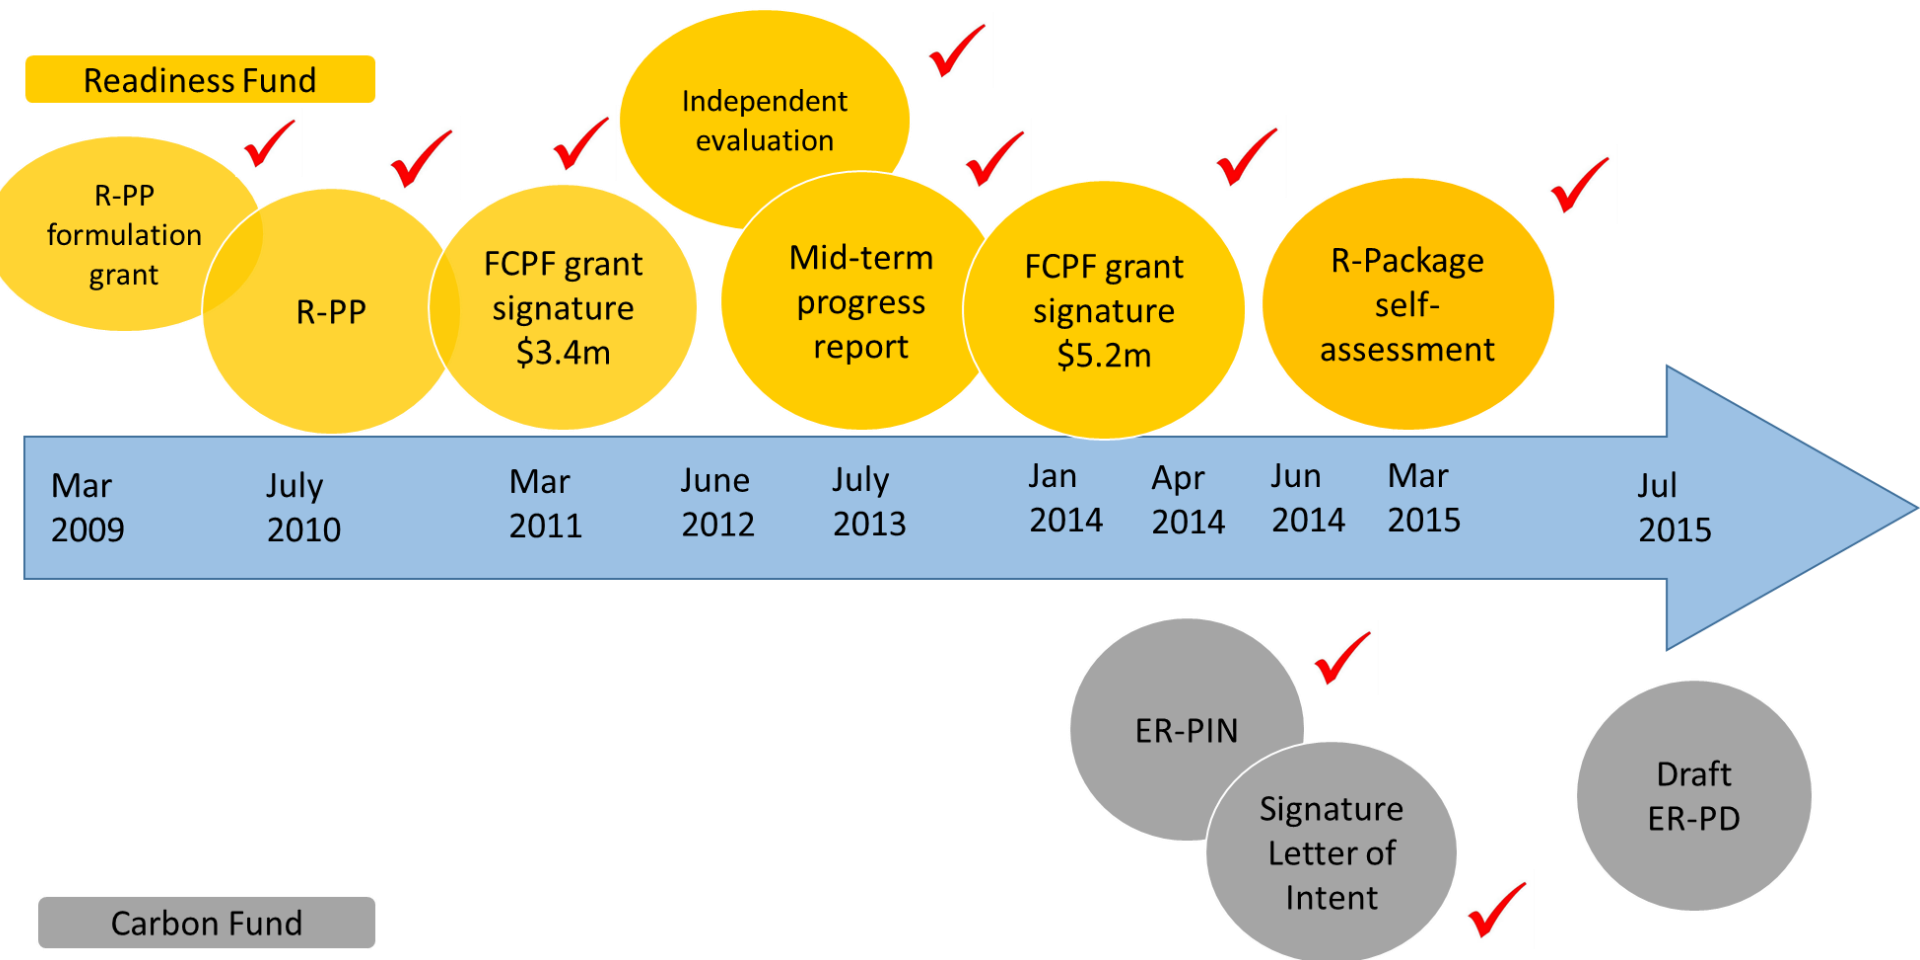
Readiness Fund

R-PP formulation grant

R-PP

FCPF grant signature $3.4m

Independent evaluation

Mid-term progress report

FCPF grant signature $5.2m

R-Package self-assessment

Mar 2009

July 2010

Mar 2011

June 2012

July 2013

Jan 2014

Apr 2014

Jun 2014

Mar 2015

Jul 2015

ER-PIN

Signature Letter of Intent

Draft ER-PD

Carbon Fund